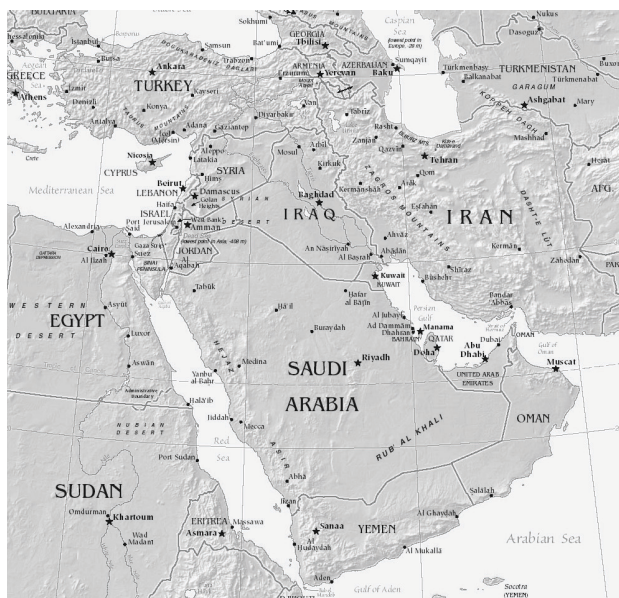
Sokhumi
Caspian Sea
Nukus
Thessaloniki
Istanbul
GEORGIA
Tbilisi
Dasoguz
Aegean Sea
Bursa
Samsun
Bat'umi
(lowest point in Europe, -28 m)
Buxoro
GREECE
Ankara
Trabzon
ARMENIA
AZERBAIJAN
Sumqayit
Türkmenbasy
TURKMENISTAN
Athens
TURKEY
Kayseri
Erzurum
Yerevan
Baku
Balkanabat
Türkmenabat
Izmir
GARAGUM
Denizli
Konya
Van
Tabriz
Ashgabat
Mary
Antalya
Adana
Gaziantep
Diyarbakir
Rasht
Mashhad
Crete
Nicosia
Aleppo
Mosul
Zanjan
Qazvin
CYPRUS
Latakia
SYRIA
Arbil
Tehran
Herat
Hims
Kirkuk
Qom
Mediterranean Sea
Beirut
Damascus
Kermanshah
LEBANON
Golan Heights
Baghdad
Arak
AFG
Haifa
IRAQ
IRAN
ISRAEL
Esfahan
Alexandria
Port Said
Jerusalem
Amman
West Bank
(lowest point in Asia, -408 m)
Cairo
Gaza Strip
Suez
JORDAN
An Nasiriyah
Ahvaz
Abadan
Kerman
Al Jizah
SINAI PENINSULA
Al Aqabah
Al Basrah
Zahedan
Kuwait
KUWAIT
Shiraz
Bushehr
WESTERN DESERT
Asyut
Tabuk
Hafar al Batin
EGYPT
Ha'il
Bandar Abbas
Al Jubayl
Persian Gulf
Luxor
Buraydah
Ad Dammam
Manama
Dhahran
QATAR
Gulf of Oman
Aswan
Medina
SAUDI
Riyadh
BAHRAIN
Doha
Abu Dhabi
Dubai
OMAN
Muscat
Administrative boundary
Yanbu al Bahr
UNITED ARAB EMIRATES
Halaib
ARABIA
Jiddah
Mecca
NUBIAN DESERT
Red Sea
RUB AL KHALI
OMAN
Port Sudan
Abha
Salalah
SUDAN
Omdurman
Khartoum
Jizan
ERITREA
Massawa
Sanaa
YEMEN
Al Ghaydah
Wad Madani
Asmara
Al Hudaydah
Al Mukalla
Arabian Sea
Aden
Gulf of Aden
Socotra (YEMEN)